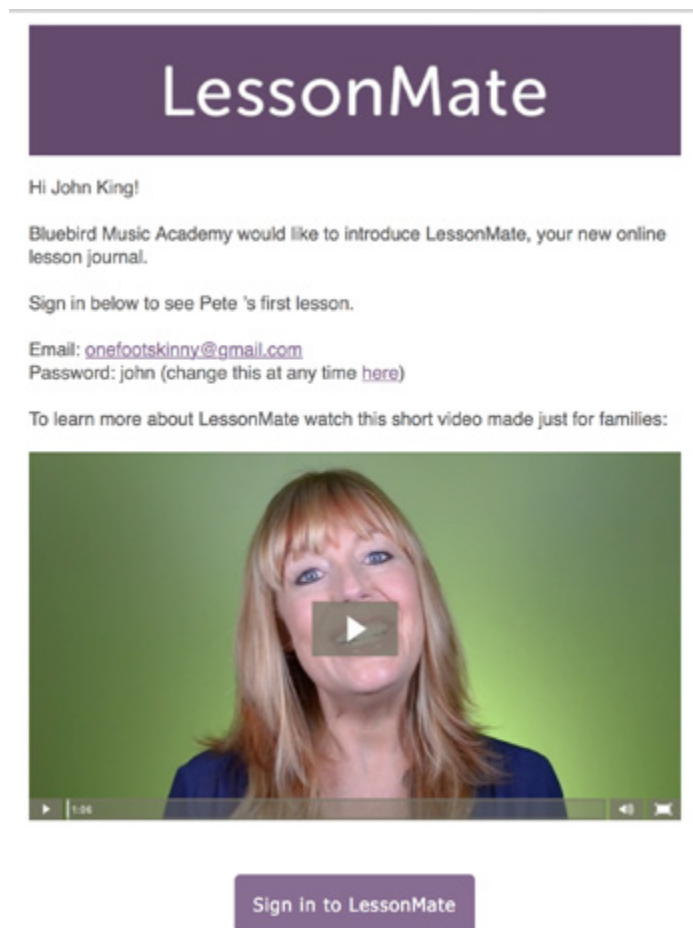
LessonMate

Hi John King!

Bluebird Music Academy would like to introduce LessonMate, your new online lesson journal.

Sign in below to see Pete 's first lesson.

Email: onefootskinny@gmail.com
Password: john (change this at any time here)

To learn more about LessonMate watch this short video made just for families:

1:06

Sign in to LessonMate